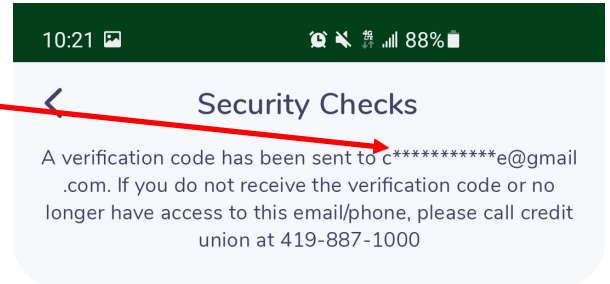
10:21 88%

Security Checks

A verification code has been sent to c***********e@gmail .com. If you do not receive the verification code or no longer have access to this email/phone, please call credit union at 419-887-1000